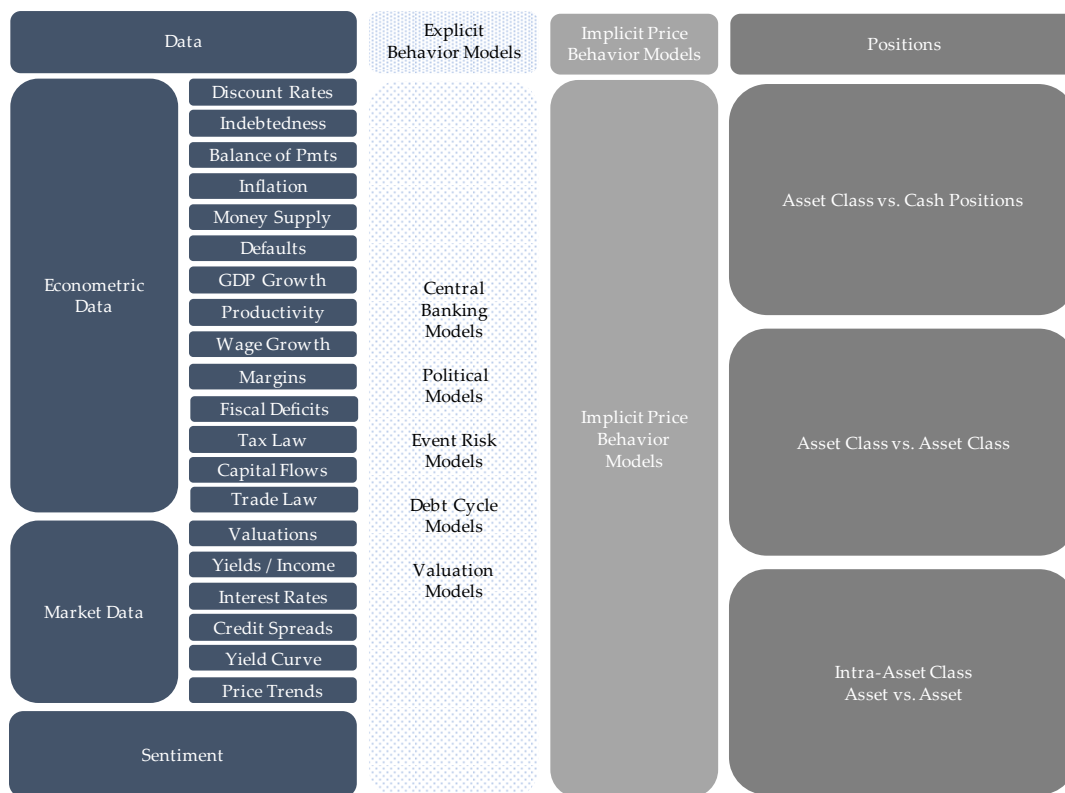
Data

Explicit Behavior Models

Implicit Price Behavior Models

Positions

Econometric Data

Discount Rates

Indebtedness

Balance of Pmts

Inflation

Money Supply

Defaults

GDP Growth

Productivity

Wage Growth

Margins

Fiscal Deficits

Tax Law

Capital Flows

Trade Law

Market Data

Valuations

Yields / Income

Interest Rates

Credit Spreads

Yield Curve

Price Trends

Sentiment

Central Banking Models

Political Models

Event Risk Models

Debt Cycle Models

Valuation Models

Implicit Price Behavior Models

Asset Class vs. Cash Positions

Asset Class vs. Asset Class

Intra-Asset Class Asset vs. Asset